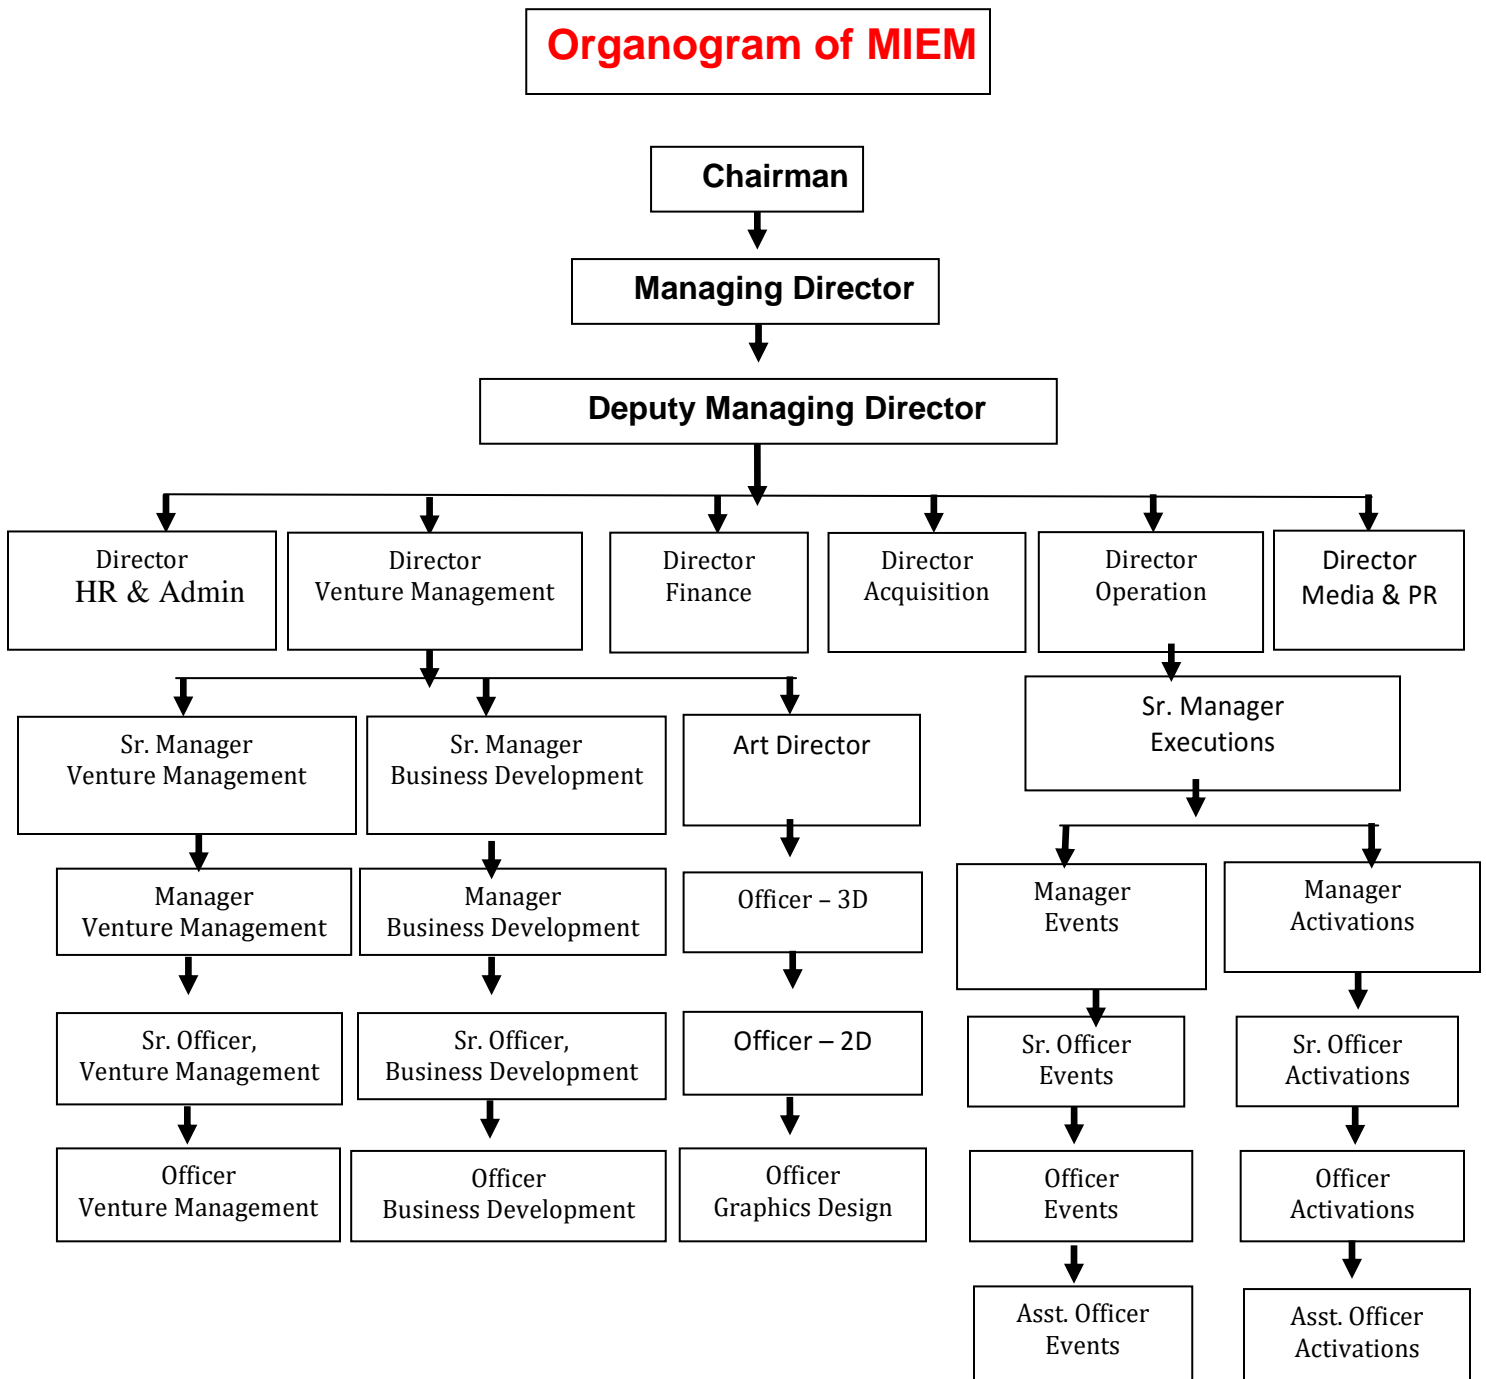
Organogram of MIEM

Chairman

Managing Director

Deputy Managing Director

Director
HR & Admin

Director
Venture Management

Director
Finance

Director
Acquisition

Director
Operation

Director
Media & PR

Sr. Manager
Venture Management

Sr. Manager
Business Development

Art Director

Sr. Manager
Executions

Manager
Venture Management

Manager
Business Development

Officer – 3D

Manager
Events

Manager
Activations

Sr. Officer,
Venture Management

Sr. Officer,
Business Development

Officer – 2D

Sr. Officer
Events

Sr. Officer
Activations

Officer
Venture Management

Officer
Business Development

Officer
Graphics Design

Officer
Events

Officer
Activations

Asst. Officer
Events

Asst. Officer
Activations